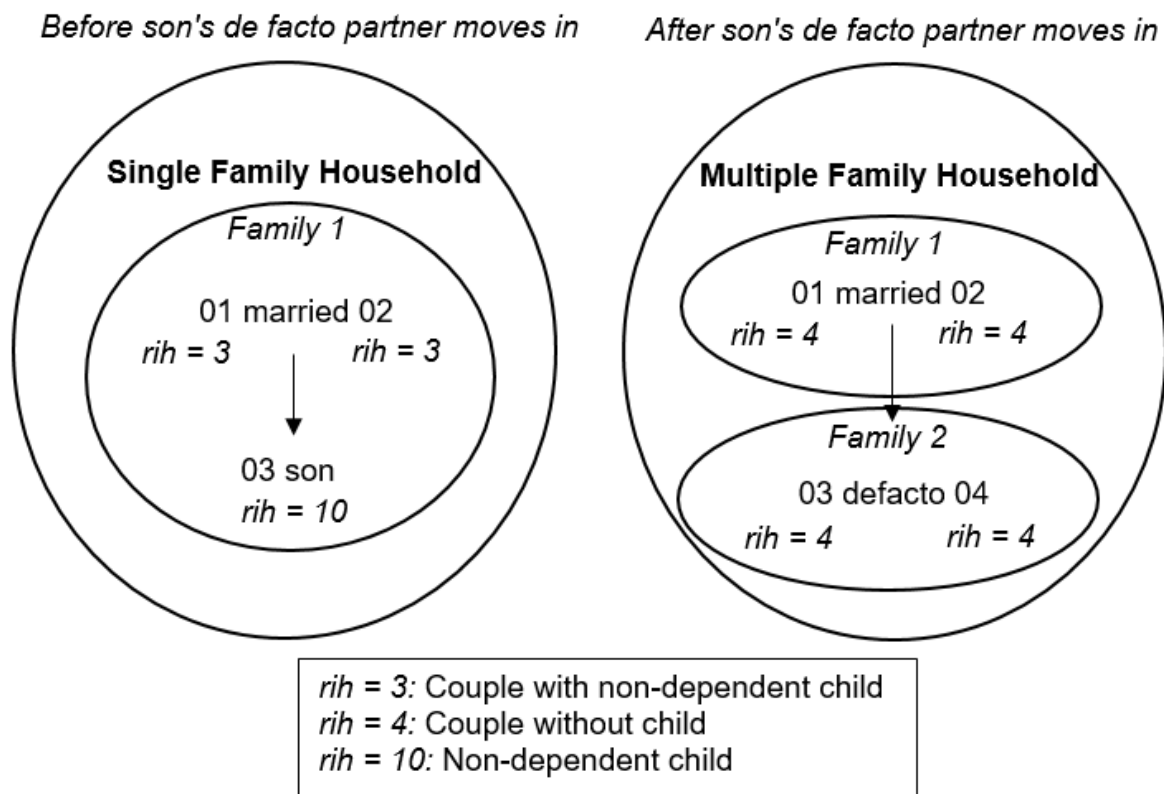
Before son's de facto partner moves in

Single Family Household

Family 1

01 married 02

rih = 3

rih = 3

03 son

rih = 10

After son's de facto partner moves in

Multiple Family Household

Family 1

01 married 02

rih = 4

rih = 4

Family 2

03 defacto 04

rih = 4

rih = 4

rih = 3: Couple with non-dependent child
rih = 4: Couple without child
rih = 10: Non-dependent child